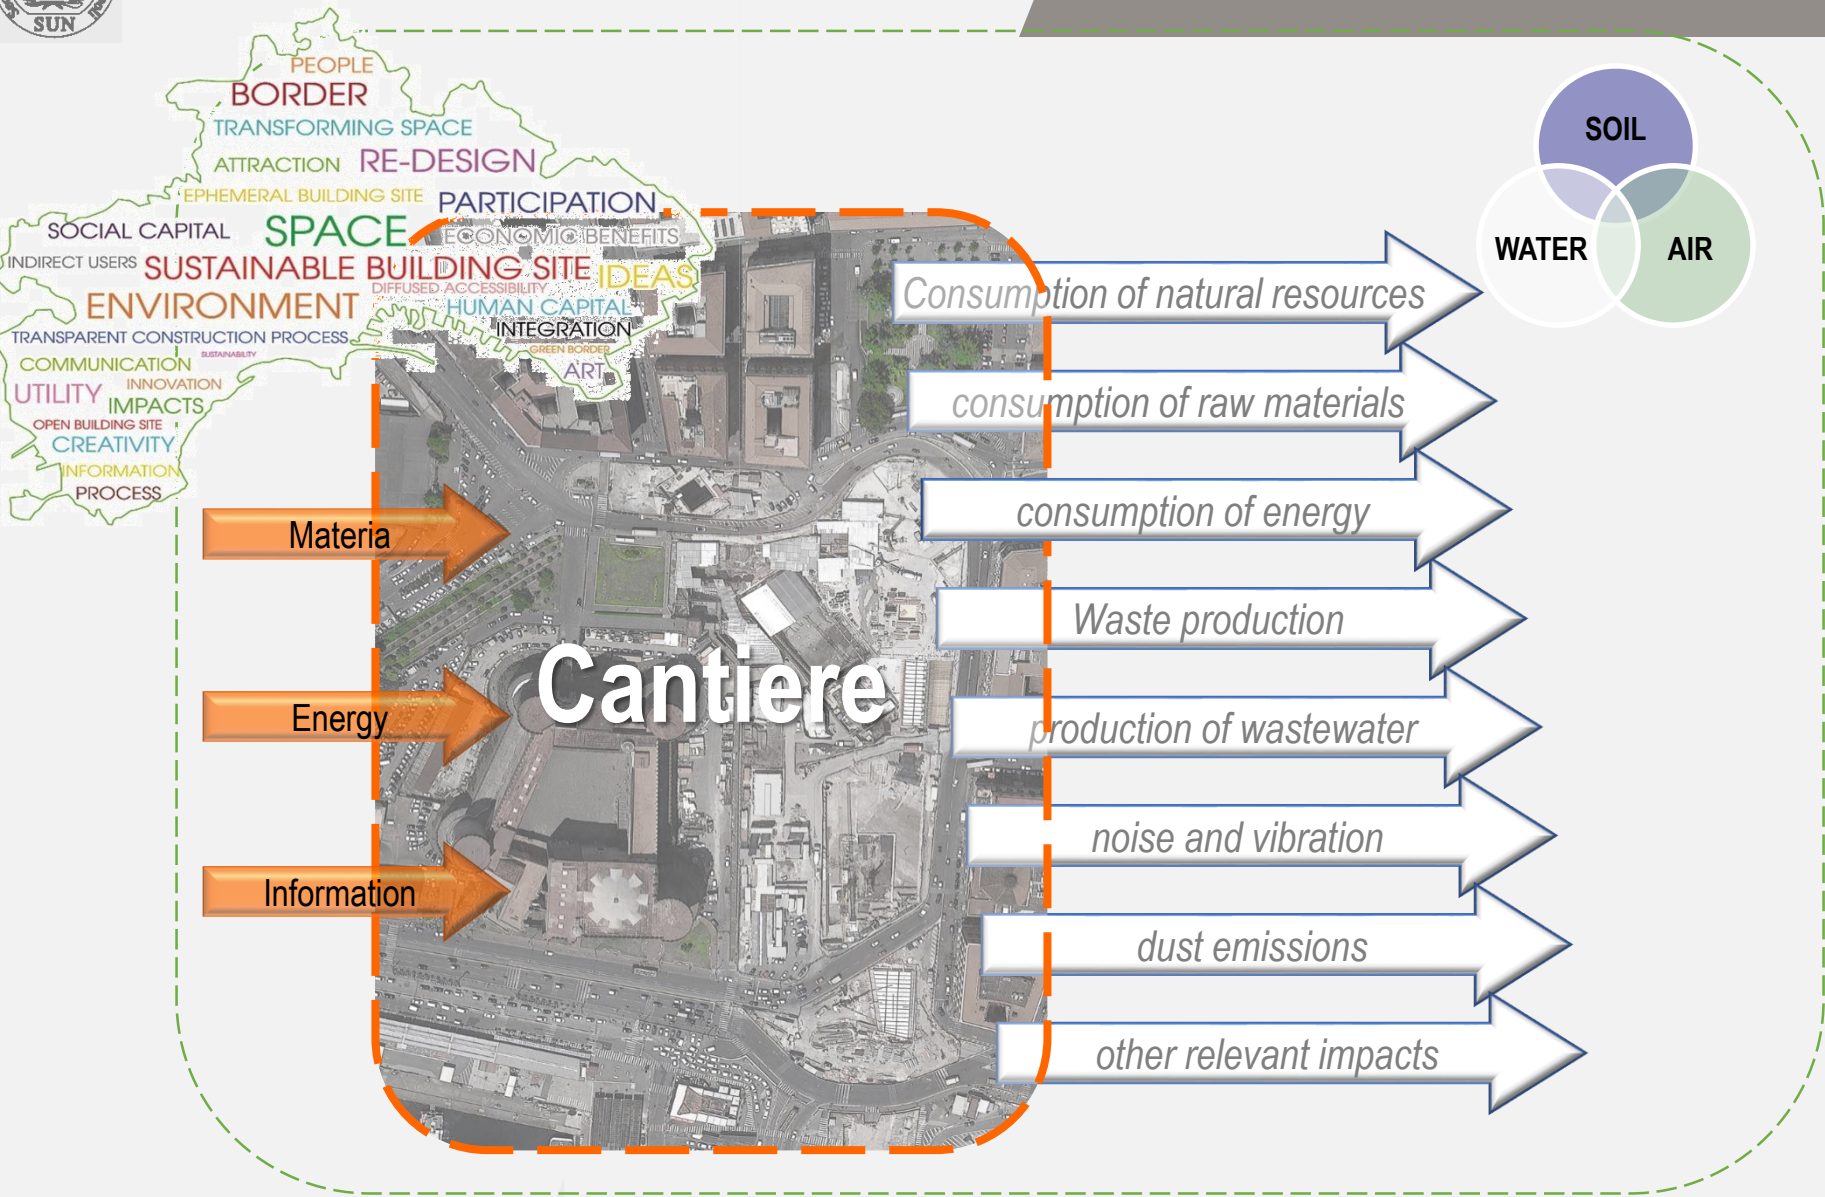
SUN

PEOPLE
BORDER
TRANSFORMING SPACE
ATTRACTION RE-DESIGN
EPHEMERAL BUILDING SITE PARTICIPATION
SOCIAL CAPITAL SPACE ECONOMIC BENEFITS
INDIRECT USERS SUSTAINABLE BUILDING SITE IDEAS
ENVIRONMENT DIFFUSED ACCESSIBILITY
HUMAN CAPITAL
TRANSPARENT CONSTRUCTION PROCESS INTEGRATION
GREEN BORDER
SUSTAINABILITY
COMMUNICATION ART
UTILITY INNOVATION
IMPACTS
OPEN BUILDING SITE
CREATIVITY
INFORMATION
PROCESS

SOIL
WATER
AIR

Materia
Energy
Information

Cantiere

Consumption of natural resources
consumption of raw materials
consumption of energy
Waste production
production of wastewater
noise and vibration
dust emissions
other relevant impacts